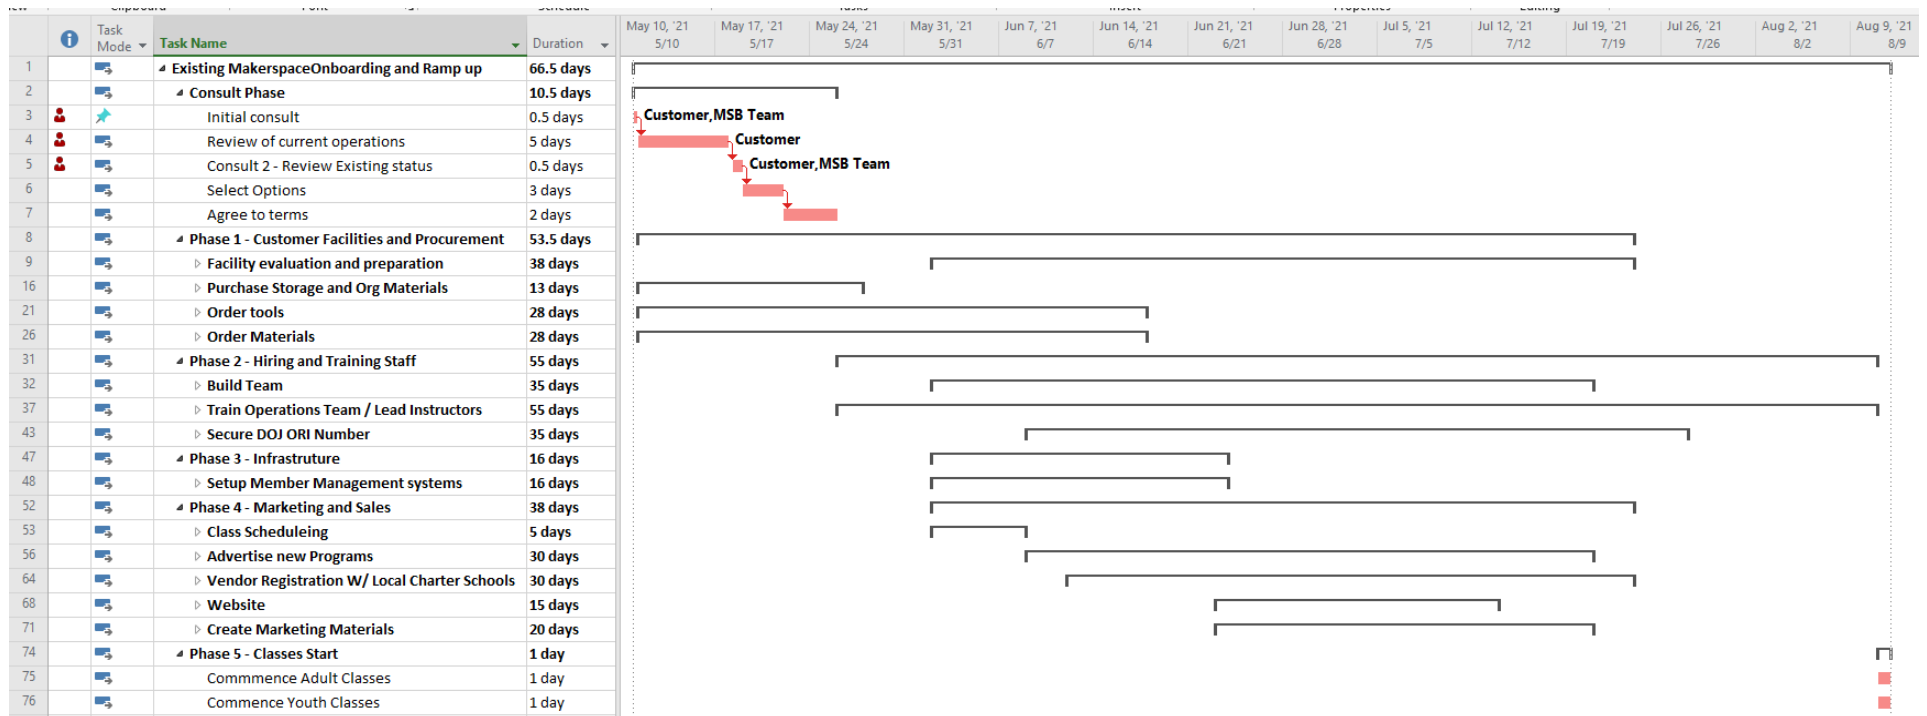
| | Task Mode | Task Name | Duration |
|---|---|---|---|
| 1 | | Existing MakerspaceOnboarding and Ramp up | 66.5 days |
| 2 | | Consult Phase | 10.5 days |
| 3 | | Initial consult | 0.5 days |
| 4 | | Review of current operations | 5 days |
| 5 | | Consult 2 - Review Existing status | 0.5 days |
| 6 | | Select Options | 3 days |
| 7 | | Agree to terms | 2 days |
| 8 | | Phase 1 - Customer Facilities and Procurement | 53.5 days |
| 9 | | Facility evaluation and preparation | 38 days |
| 16 | | Purchase Storage and Org Materials | 13 days |
| 21 | | Order tools | 28 days |
| 26 | | Order Materials | 28 days |
| 31 | | Phase 2 - Hiring and Training Staff | 55 days |
| 32 | | Build Team | 35 days |
| 37 | | Train Operations Team / Lead Instructors | 55 days |
| 43 | | Secure DOJ ORI Number | 35 days |
| 47 | | Phase 3 - Infrastruture | 16 days |
| 48 | | Setup Member Management systems | 16 days |
| 52 | | Phase 4 - Marketing and Sales | 38 days |
| 53 | | Class Scheduleing | 5 days |
| 56 | | Advertise new Programs | 30 days |
| 64 | | Vendor Registration W/ Local Charter Schools | 30 days |
| 68 | | Website | 15 days |
| 71 | | Create Marketing Materials | 20 days |
| 74 | | Phase 5 - Classes Start | 1 day |
| 75 | | Commmence Adult Classes | 1 day |
| 76 | | Commence Youth Classes | 1 day |

May 10, '21 5/10 May 17, '21 5/17 May 24, '21 5/24 May 31, '21 5/31 Jun 7, '21 6/7 Jun 14, '21 6/14 Jun 21, '21 6/21 Jun 28, '21 6/28 Jul 5, '21 7/5 Jul 12, '21 7/12 Jul 19, '21 7/19 Jul 26, '21 7/26 Aug 2, '21 8/2 Aug 9, '21 8/9

Customer,MSB Team
Customer
Customer,MSB Team